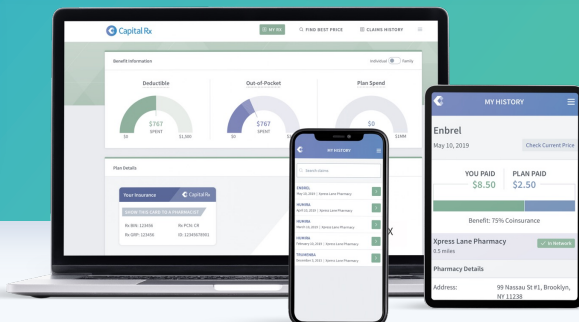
Capital Rx
MY RX
FIND BEST PRICE
CLAIMS HISTORY

Benefit Information
Individual
Family

Deductible
$767
SPENT
$0
$1,000

Out-of-Pocket
$767
SPENT
$0

Plan Spend
$0
$1MM

Plan Details

Your Insurance
Capital Rx
SHOW THIS CARD TO A PHARMACIST
Rx BIN: 123456
Rx PCN: CR
Rx GRP: 123456
ID: 12345678901

MY HISTORY
Search claims
ENBREL
May 10, 2019 | Xpress Lane Pharmacy
HUMIRA
April 12, 2019 | Xpress Lane Pharmacy
HUMIRA
March 15, 2019 | Xpress Lane Pharmacy
HUMIRA
February 15, 2019 | Xpress Lane Pharmacy
TECHNIVIEL
December 8, 2018 | Xpress Lane Pharmacy

MY HISTORY
Enbrel
May 10, 2019
Check Current Price
YOU PAID
$8.50
PLAN PAID
$2.50
Benefit: 75% Coinsurance
Xpress Lane Pharmacy
In Network
0.5 miles
Pharmacy Details
Address:
99 Nassau St #1, Brooklyn, NY 11238